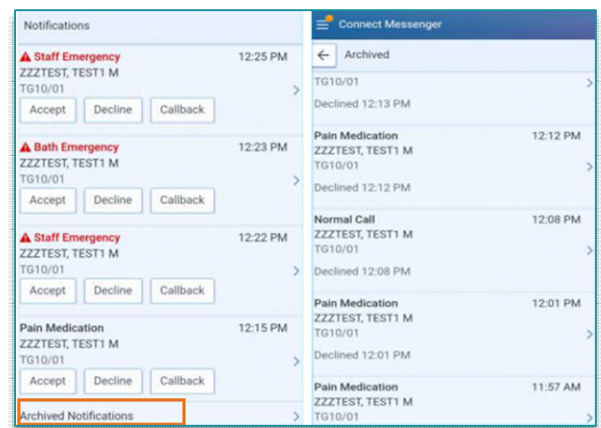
Notifications

Staff Emergency 12:25 PM
ZZZTEST, TEST1 M
TG10/01
Accept Decline Callback

Bath Emergency 12:23 PM
ZZZTEST, TEST1 M
TG10/01
Accept Decline Callback

Staff Emergency 12:22 PM
ZZZTEST, TEST1 M
TG10/01
Accept Decline Callback

Pain Medication 12:15 PM
ZZZTEST, TEST1 M
TG10/01
Accept Decline Callback

Archived Notifications

Connect Messenger

Archived

TG10/01
Declined 12:13 PM

Pain Medication 12:12 PM
ZZZTEST, TEST1 M
TG10/01
Declined 12:12 PM

Normal Call 12:08 PM
ZZZTEST, TEST1 M
TG10/01
Declined 12:08 PM

Pain Medication 12:01 PM
ZZZTEST, TEST1 M
TG10/01
Declined 12:01 PM

Pain Medication 11:57 AM
ZZZTEST, TEST1 M
TG10/01